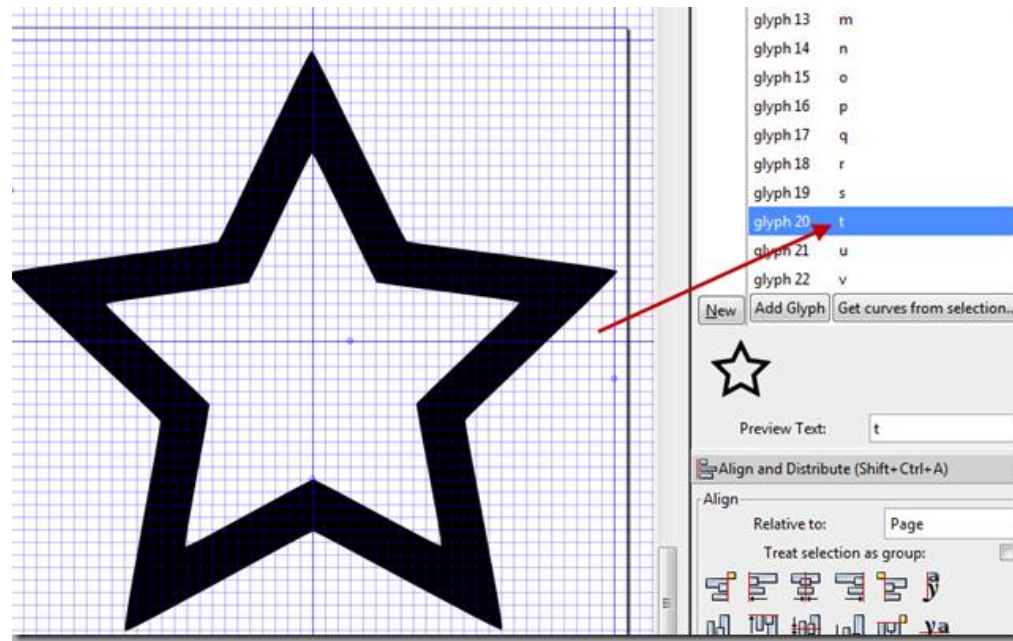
| glyph 13 | m |
|---|---|
| glyph 14 | n |
| glyph 15 | o |
| glyph 16 | p |
| glyph 17 | q |
| glyph 18 | r |
| glyph 19 | s |
| glyph 20 | t |
| glyph 21 | u |
| glyph 22 | v |

New
Add Glyph
Get curves from selection...

Preview Text: t

Align and Distribute (Shift+Ctrl+A)

Align

Relative to: Page

Treat selection as group: